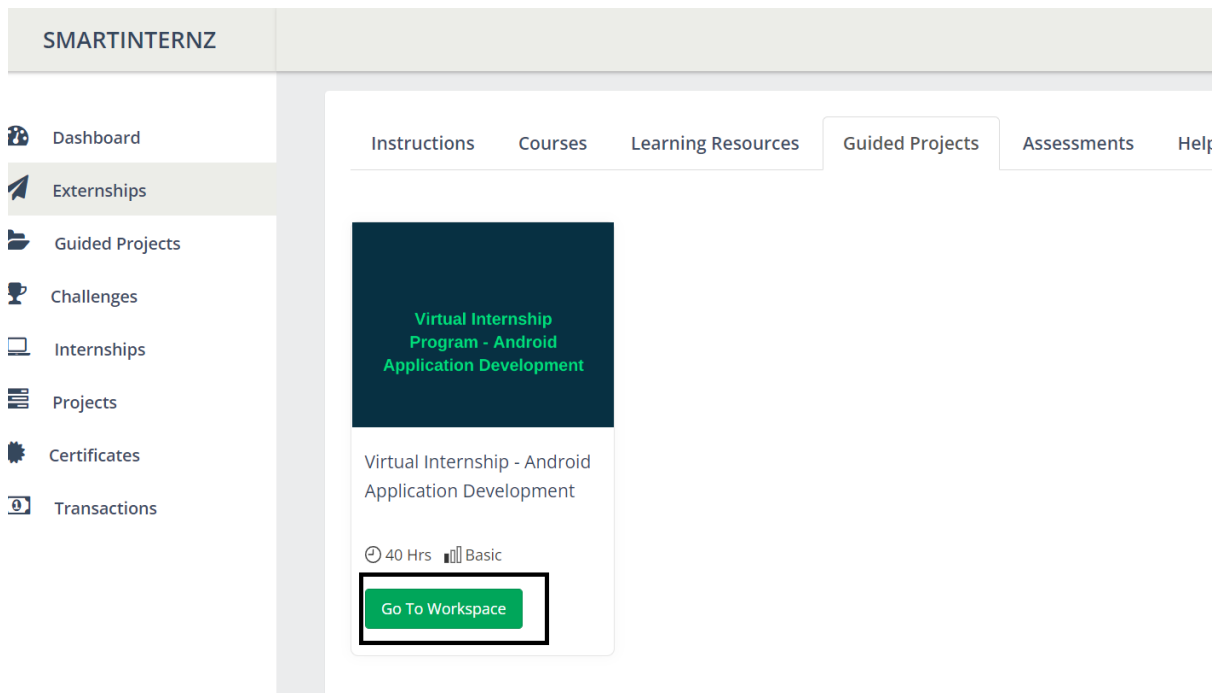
SMARTINTERNZ

Dashboard
Externships
Guided Projects
Challenges
Internships
Projects
Certificates
Transactions

Instructions | Courses | Learning Resources | Guided Projects | Assessments | Help

Virtual Internship Program - Android Application Development

Virtual Internship - Android Application Development

40 Hrs Basic

Go To Workspace